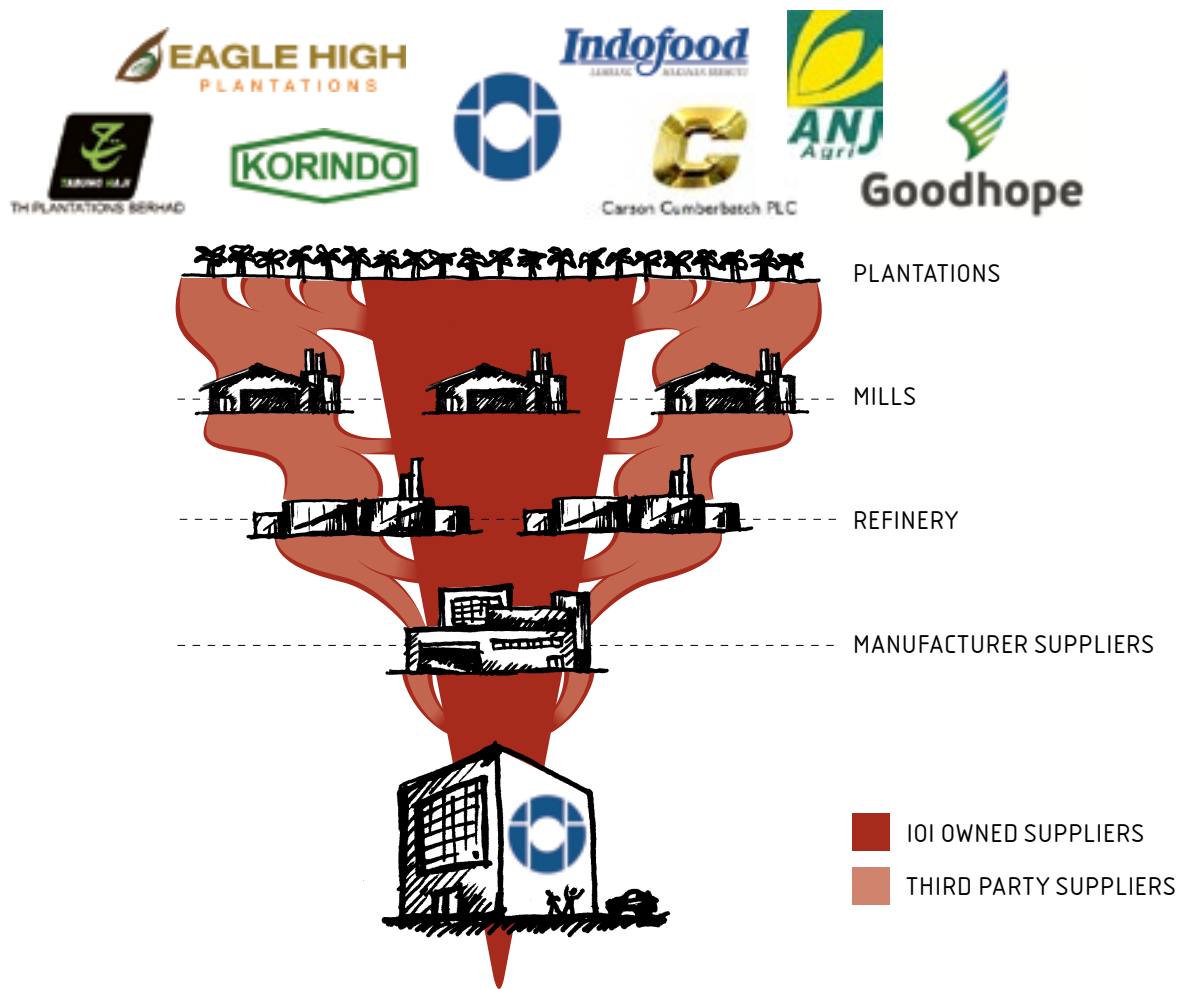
EAGLE HIGH PLANTATIONS

Indofood
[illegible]

ANJ Agri

TABUNG HAJI
TH PLANTATIONS BERHAD

KORINDO

Carson Cumberbatch PLC

Goodhope

PLANTATIONS

MILLS

REFINERY

MANUFACTURER SUPPLIERS

IOI OWNED SUPPLIERS

THIRD PARTY SUPPLIERS